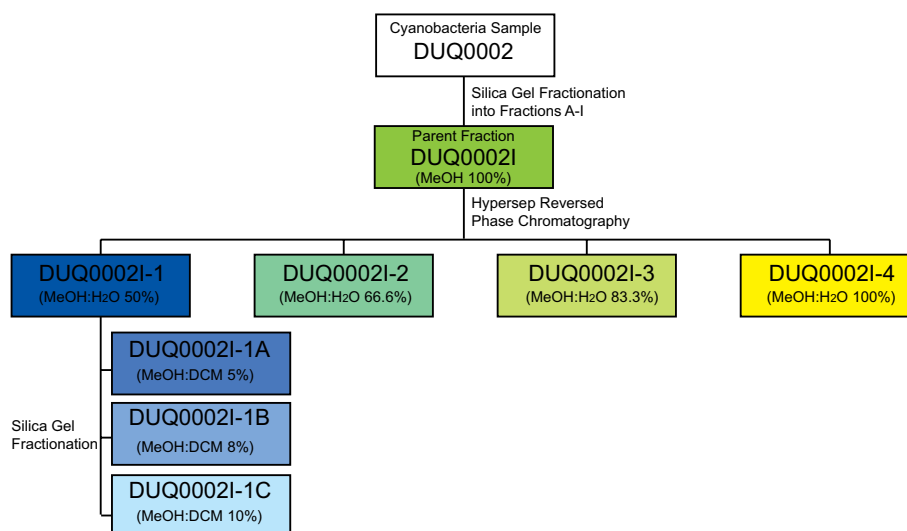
Cyanobacteria Sample
DUQ0002

Silica Gel Fractionation into Fractions A-I

Parent Fraction
DUQ0002I
(MeOH 100%)

Hypersep Reversed Phase Chromatography

DUQ0002I-1
(MeOH:$H_2O$ 50%)

DUQ0002I-2
(MeOH:$H_2O$ 66.6%)

DUQ0002I-3
(MeOH:$H_2O$ 83.3%)

DUQ0002I-4
(MeOH:$H_2O$ 100%)

Silica Gel Fractionation

DUQ0002I-1A
(MeOH:DCM 5%)

DUQ0002I-1B
(MeOH:DCM 8%)

DUQ0002I-1C
(MeOH:DCM 10%)